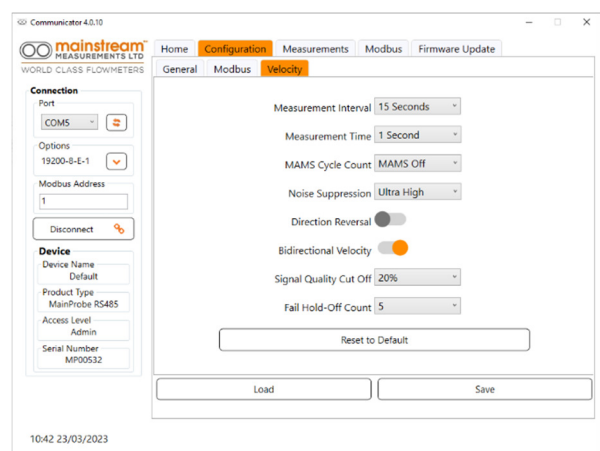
Communicator 4.0.10

mainstream MEASUREMENTS LTD
WORLD CLASS FLOWMETERS

Home | Configuration | Measurements | Modbus | Firmware Update

General | Modbus | Velocity

Connection
Port
COM5
Options
19200-8-E-1
Modbus Address
1
Disconnect

Device
Device Name
Default
Product Type
MainProbe RS485
Access Level
Admin
Serial Number
MP00532

Measurement Interval 15 Seconds
Measurement Time 1 Second
MAMS Cycle Count MAMS Off
Noise Suppression Ultra High
Direction Reversal
Bidirectional Velocity
Signal Quality Cut Off 20%
Fail Hold-Off Count 5
Reset to Default

Load
Save

10:42 23/03/2023